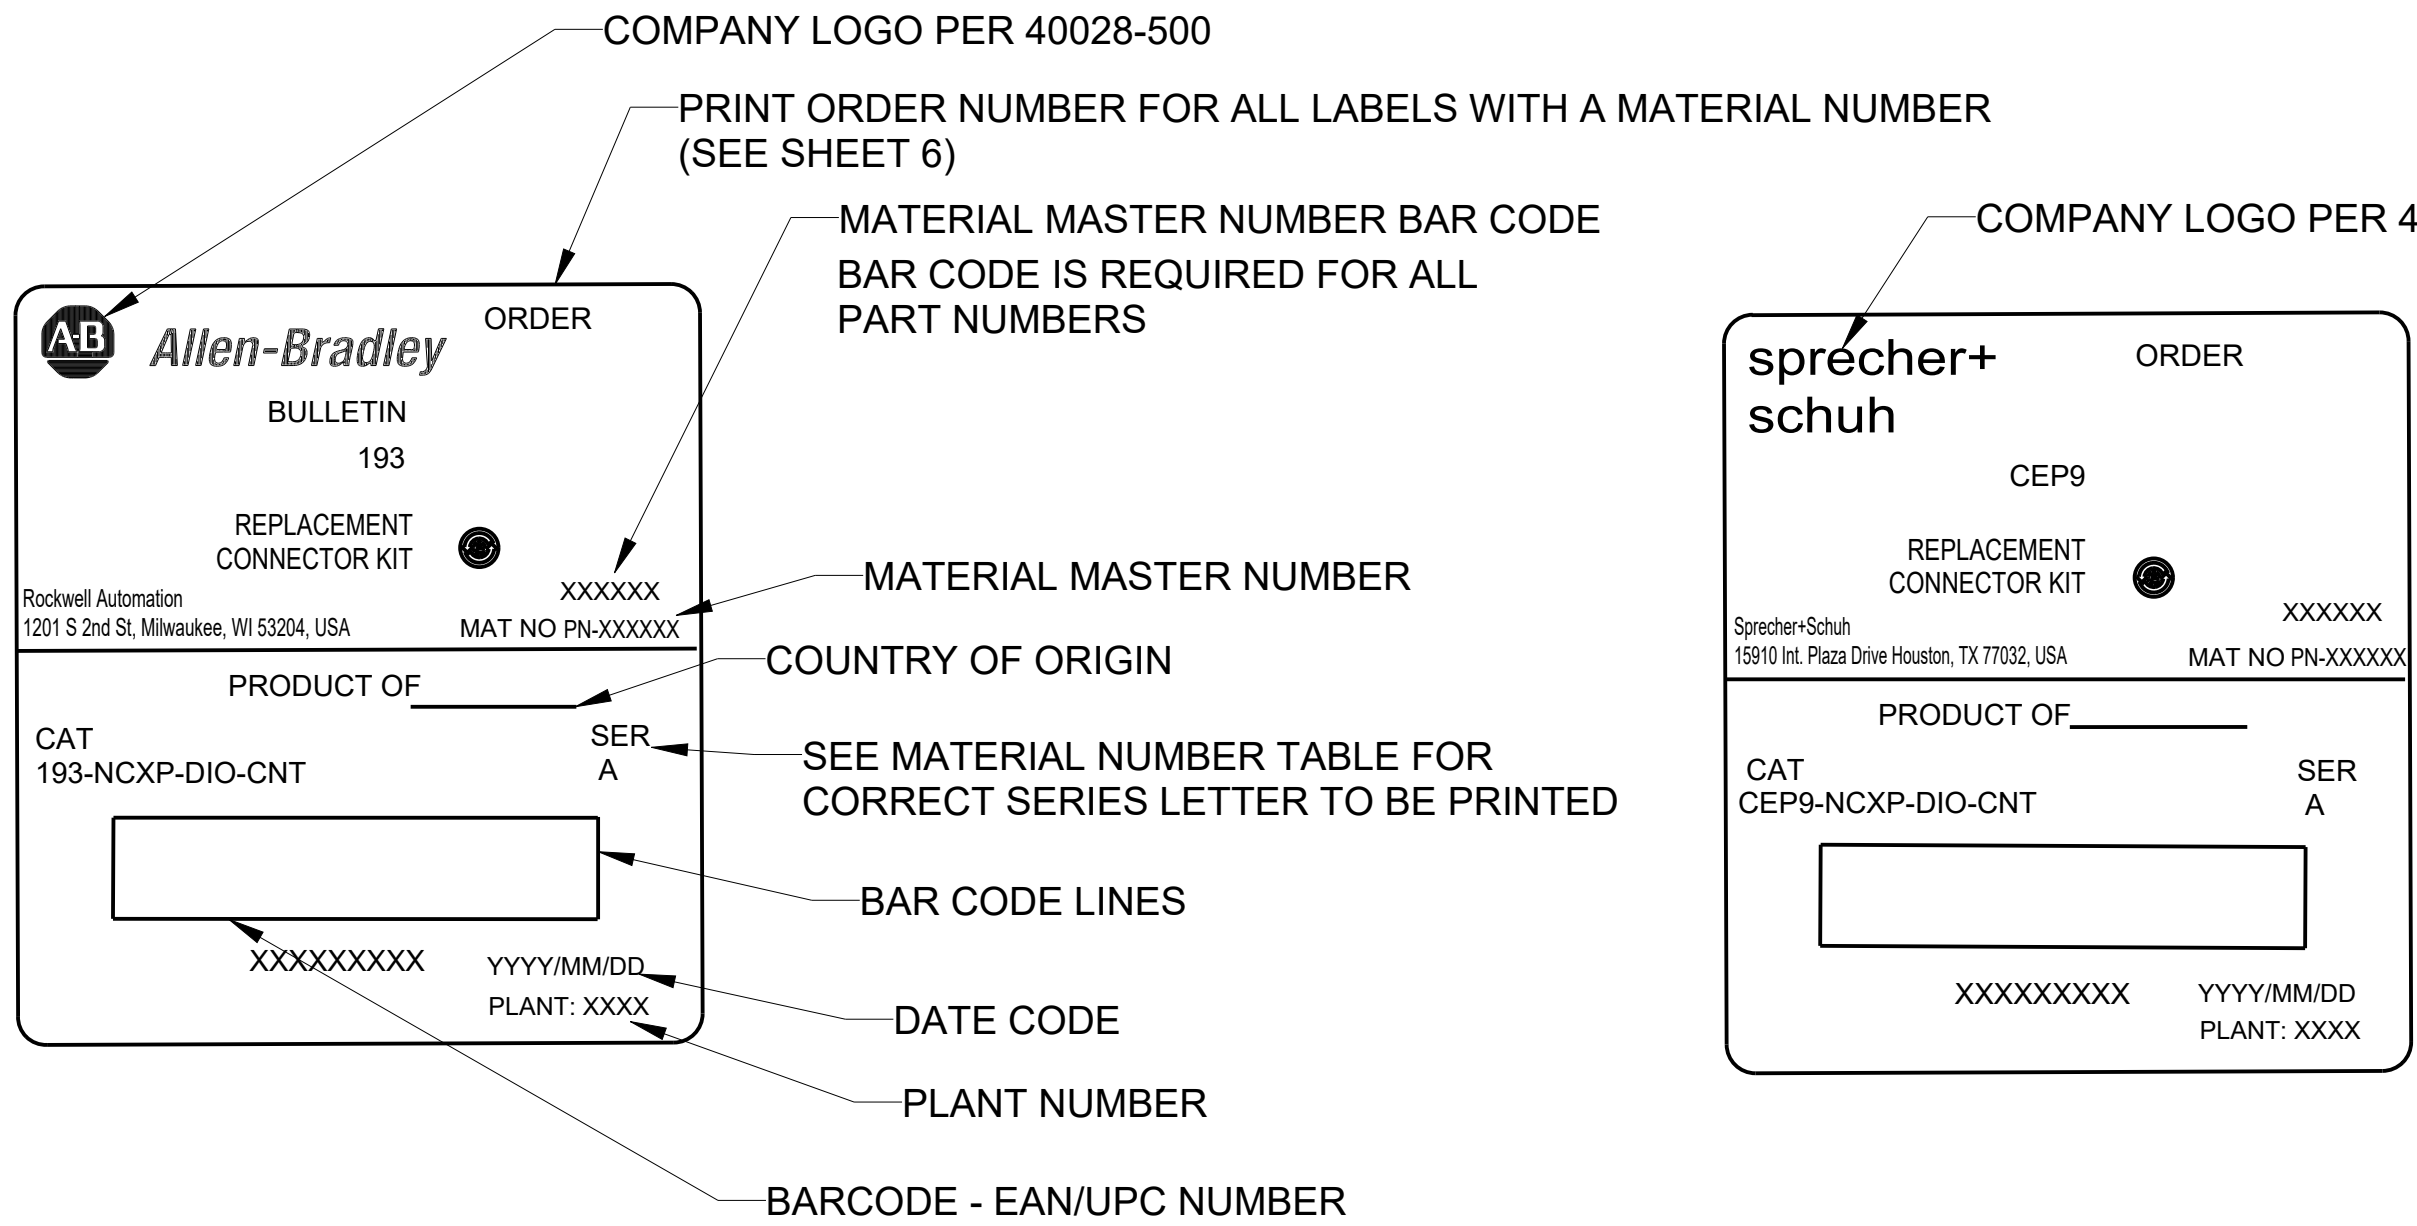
COMPANY LOGO PER 40028-500

PRINT ORDER NUMBER FOR ALL LABELS WITH A MATERIAL NUMBER (SEE SHEET 6)

MATERIAL MASTER NUMBER BAR CODE
BAR CODE IS REQUIRED FOR ALL PART NUMBERS

A-B Allen-Bradley
ORDER
BULLETIN
193
REPLACEMENT CONNECTOR KIT
XXXXXX
Rockwell Automation
1201 S 2nd St, Milwaukee, WI 53204, USA
MAT NO PN-XXXXXX
PRODUCT OF
CAT
193-NCXP-DIO-CNT
SER
A
XXXXXXXXX
YYYY/MM/DD
PLANT: XXXX

MATERIAL MASTER NUMBER
COUNTRY OF ORIGIN
SEE MATERIAL NUMBER TABLE FOR CORRECT SERIES LETTER TO BE PRINTED
BAR CODE LINES
DATE CODE
PLANT NUMBER
BARCODE - EAN/UPC NUMBER

COMPANY LOGO PER 4

sprecher+ schuh
ORDER
CEP9
REPLACEMENT CONNECTOR KIT
XXXXXX
Sprecher+Schuh
15910 Int. Plaza Drive Houston, TX 77032, USA
MAT NO PN-XXXXXX
PRODUCT OF
CAT
CEP9-NCXP-DIO-CNT
SER
A
XXXXXXXXX
YYYY/MM/DD
PLANT: XXXX